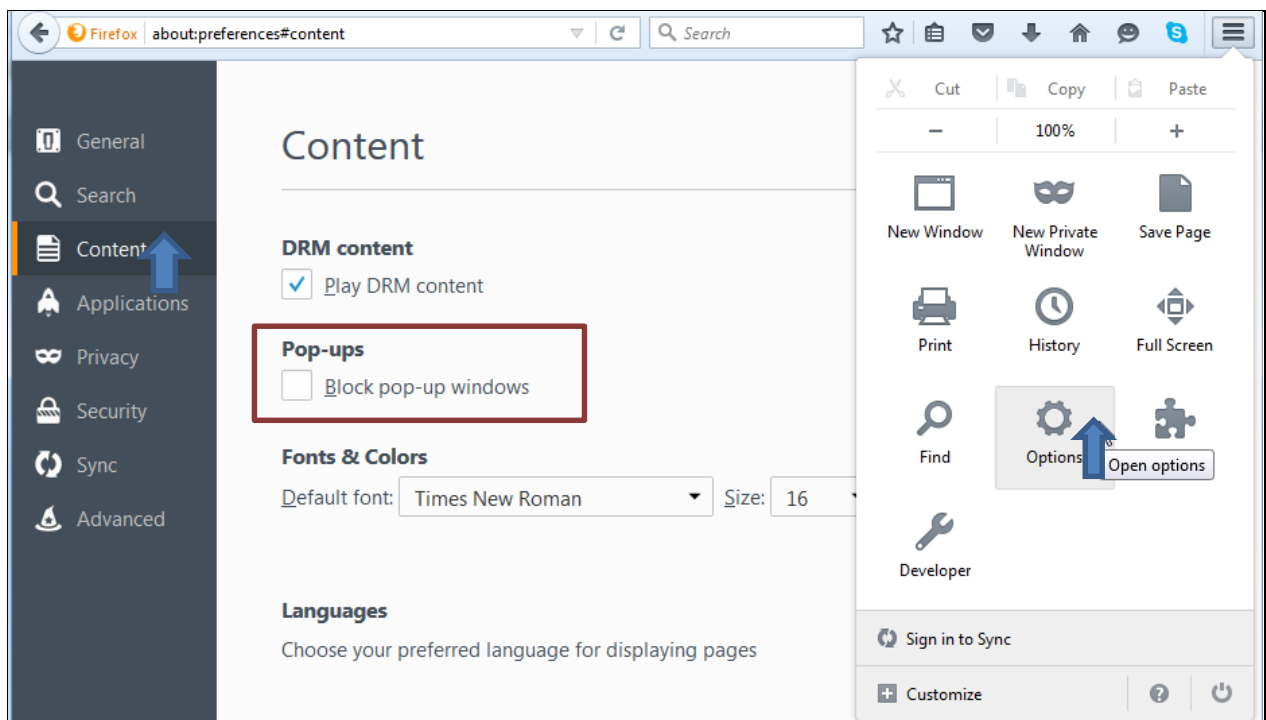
Firefox about:preferences#content

Search

General
Search
Content
Applications
Privacy
Security
Sync
Advanced

Content

DRM content
Play DRM content

Pop-ups
Block pop-up windows

Fonts & Colors
Default font: Times New Roman
Size: 16

Languages
Choose your preferred language for displaying pages

Cut
Copy
Paste
−
100%
+
New Window
New Private Window
Save Page
Print
History
Full Screen
Find
Options
Open options
Developer
Sign in to Sync
Customize